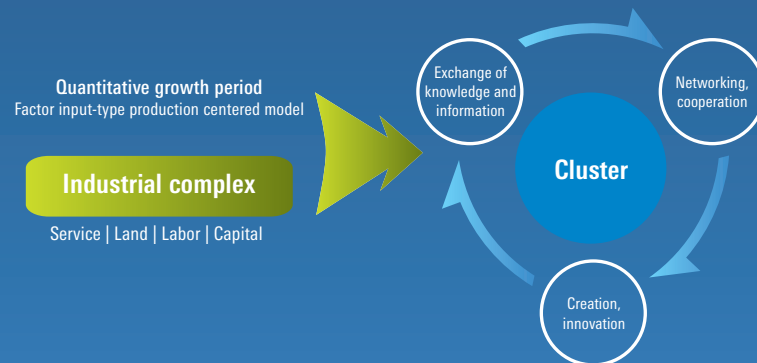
Quantitative growth period
Factor input-type production centered model

Industrial complex

Service | Land | Labor | Capital

Exchange of knowledge and information

Networking, cooperation

Cluster

Creation, innovation